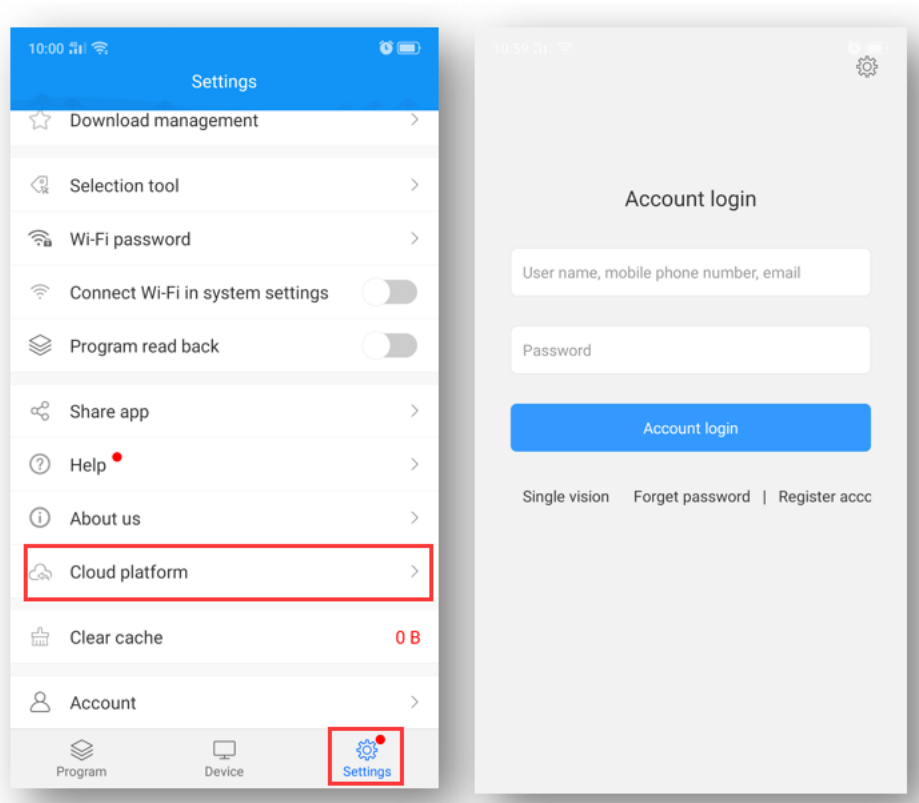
10:00

Settings

Download management

Selection tool

Wi-Fi password

Connect Wi-Fi in system settings

Program read back

Share app

Help

About us

Cloud platform

Clear cache 0 B

Account

Program Device Settings

10:59

Account login

User name, mobile phone number, email

Password

Account login

Single vision Forget password | Register acc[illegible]